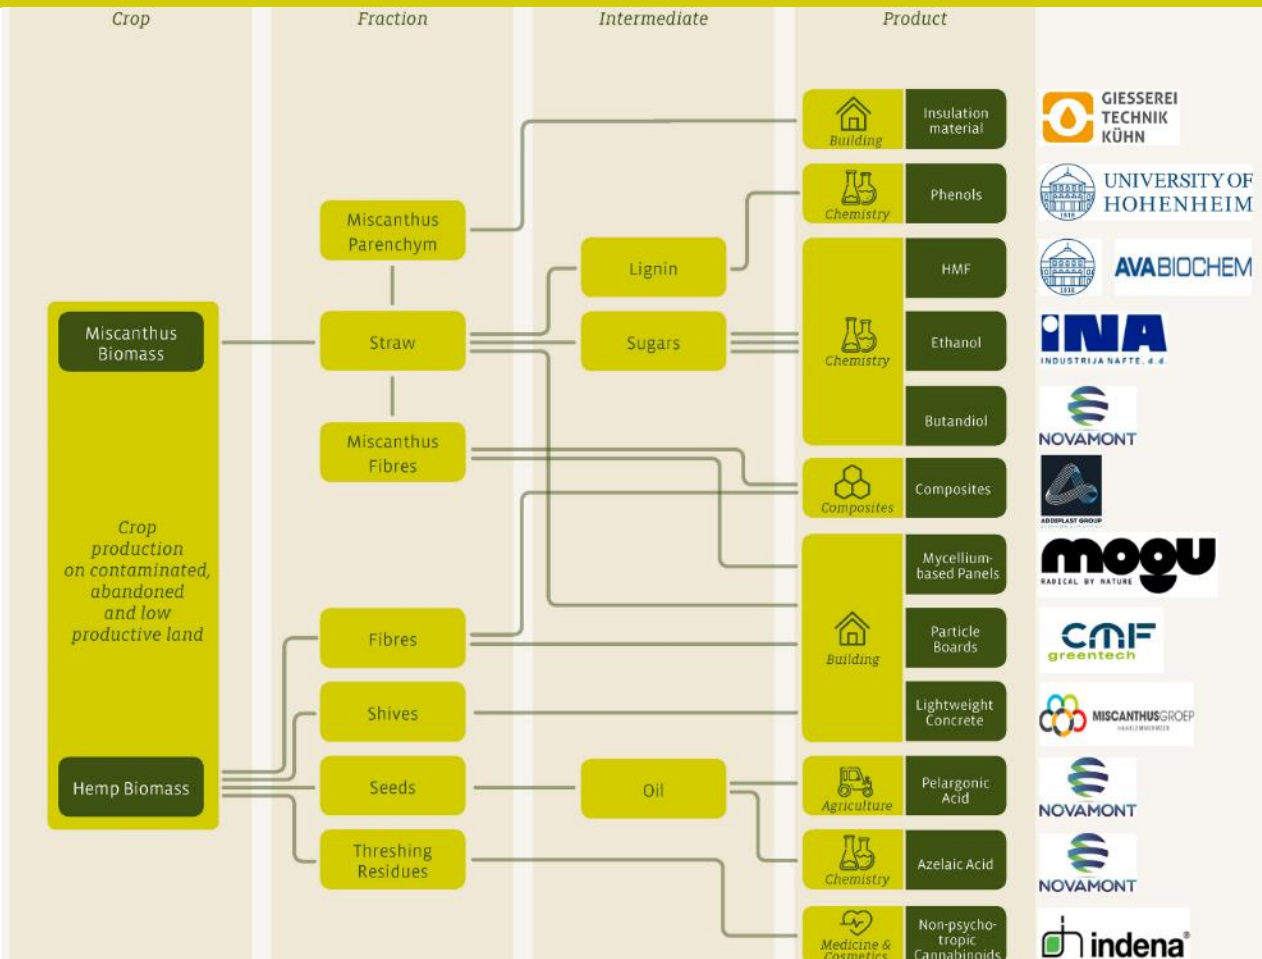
Crop

Fraction

Intermediate

Product

Building

Insulation material

GIESSEREI TECHNIK KÜHN

Chemistry

Phenols

UNIVERSITY OF HOHENHEIM

Miscanthus Parenchym

Lignin

HMF

AVABIOCHEM

Miscanthus Biomass

Straw

Sugars

Chemistry

Ethanol

INA INDUSTRIJA NAFTE d.d.

Butandiol

NOVAMONT

Miscanthus Fibres

Composites

Composites

ADDIPLAST GROUP

Crop production on contaminated, abandoned and low productive land

Mycellium-based Panels

mogu RADICAL BY NATURE

Fibres

Building

Particle Boards

CMF greentech

Shives

Lightweight Concrete

MISCANTHUSGROEP

Hemp Biomass

Seeds

Oil

Agriculture

Pelargonic Acid

NOVAMONT

Threshing Residues

Chemistry

Azelaic Acid

NOVAMONT

Medicine & Cosmetics

Non-psycho-tropic Cannabinoids

indena